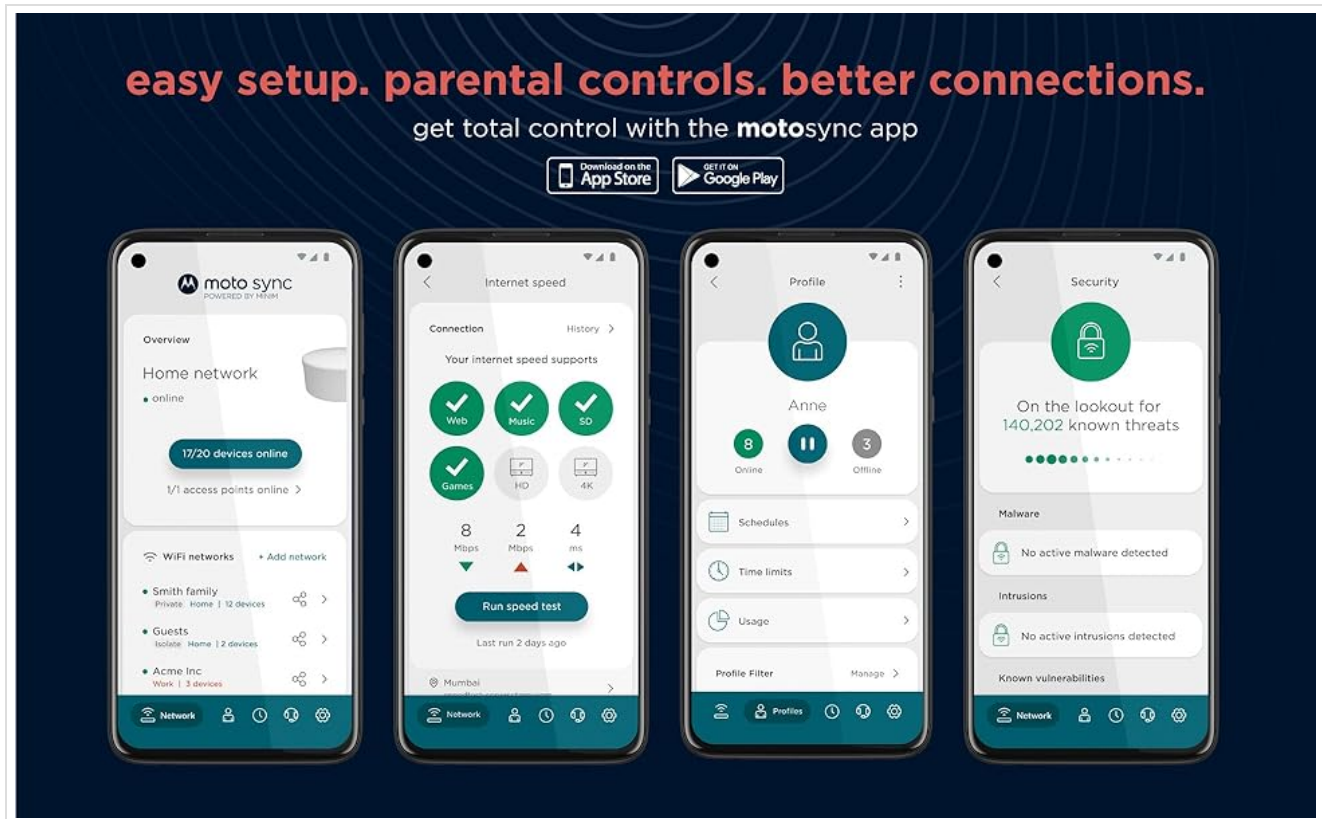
easy setup. parental controls. better connections.

get total control with the motosync app

Download on the App Store

GET IT ON Google Play

moto sync
POWERED BY MINIM

Overview

Home network
online

17/20 devices online

1/1 access points online

WiFi networks
+ Add network

Smith family
Private | Home | 12 devices

Guests
Isolate | Home | 2 devices

Acme Inc
Work | 3 devices

Network

Internet speed

Connection
History

Your internet speed supports

Web
Music
SD
Games
HD
4K

8
Mbps
2
Mbps
4
ms

Run speed test

Last run 2 days ago

Mumbai

Network

Profile

Anne

8
Online
3
Offline

Schedules

Time limits

Usage

Profile Filter
Manage

Profiles

Security

On the lookout for 140,202 known threats

Malware

No active malware detected

Intrusions

No active intrusions detected

Known vulnerabilities

Network